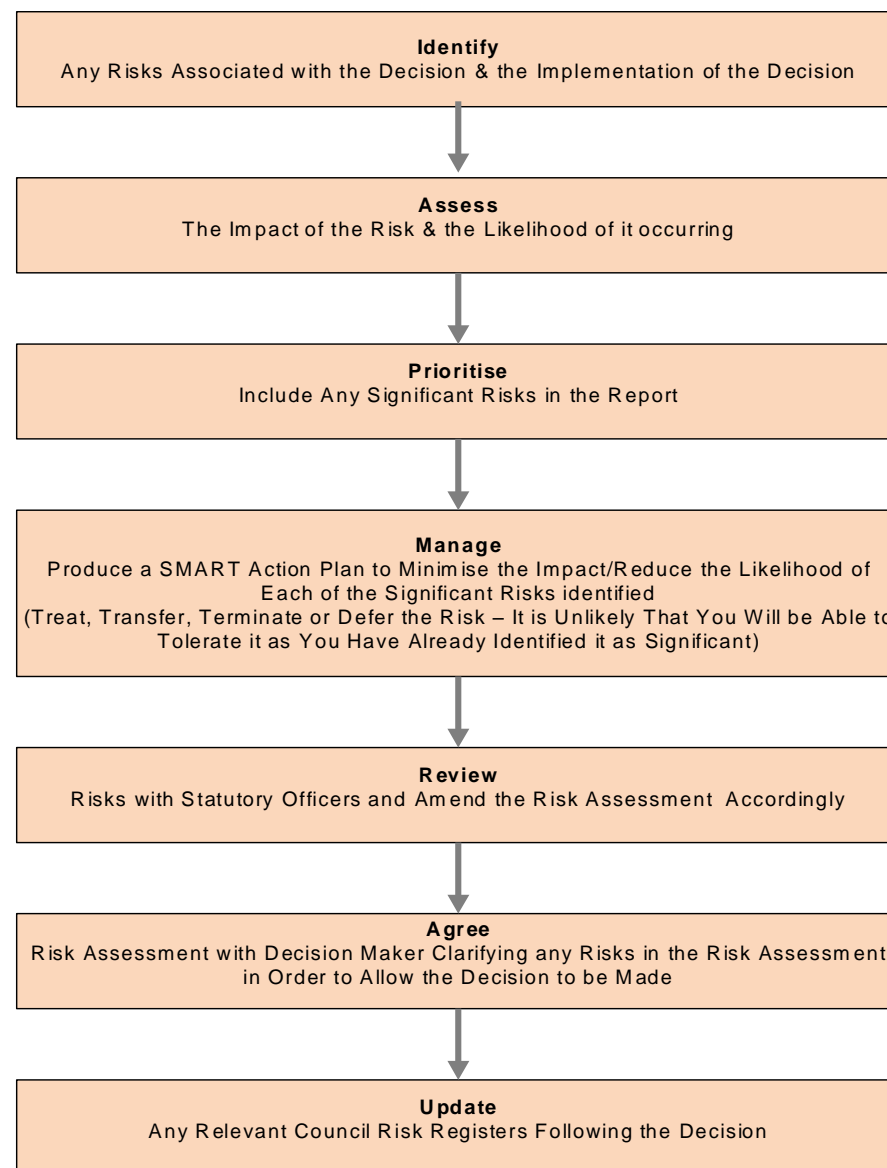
Identify
Any Risks Associated with the Decision & the Implementation of the Decision

Assess
The Impact of the Risk & the Likelihood of it occurring

Prioritise
Include Any Significant Risks in the Report

Manage
Produce a SMART Action Plan to Minimise the Impact/Reduce the Likelihood of Each of the Significant Risks identified
(Treat, Transfer, Terminate or Defer the Risk – It is Unlikely That You Will be Able to Tolerate it as You Have Already Identified it as Significant)

Review
Risks with Statutory Officers and Amend the Risk Assessment Accordingly

Agree
Risk Assessment with Decision Maker Clarifying any Risks in the Risk Assessment in Order to Allow the Decision to be Made

Update
Any Relevant Council Risk Registers Following the Decision